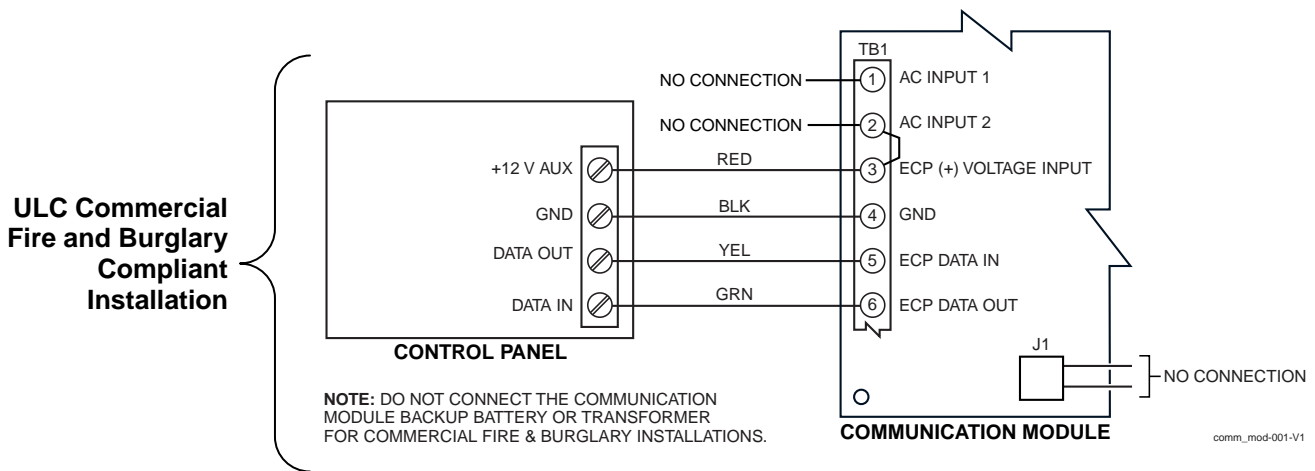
ULC Commercial Fire and Burglary Compliant Installation

+12 V AUX
GND
DATA OUT
DATA IN

CONTROL PANEL

RED
BLK
YEL
GRN

NO CONNECTION
NO CONNECTION

TB1
1 AC INPUT 1
2 AC INPUT 2
3 ECP (+) VOLTAGE INPUT
4 GND
5 ECP DATA IN
6 ECP DATA OUT

J1
NO CONNECTION

NOTE: DO NOT CONNECT THE COMMUNICATION MODULE BACKUP BATTERY OR TRANSFORMER FOR COMMERCIAL FIRE & BURGLARY INSTALLATIONS.

COMMUNICATION MODULE

comm_mod-001-V1